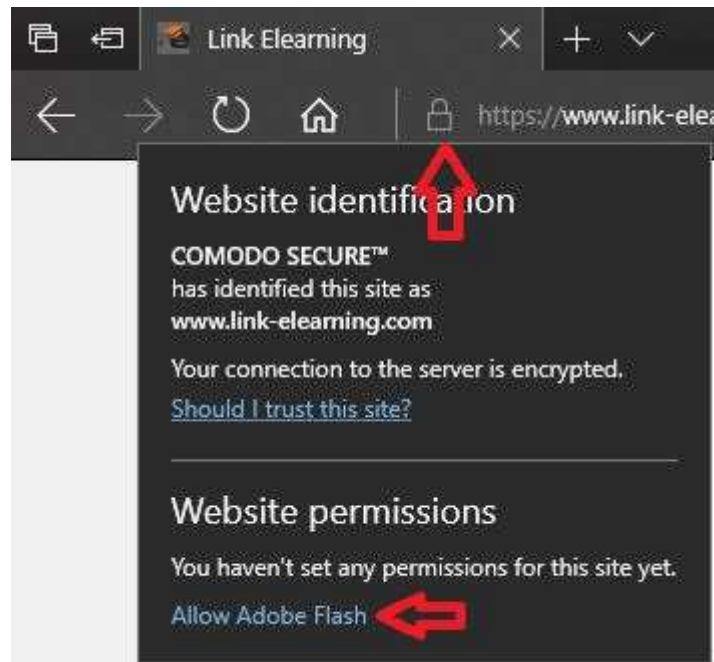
Link Elearning

https://www.link-elea

Website identification

COMODO SECURE™
has identified this site as
www.link-elearning.com

Your connection to the server is encrypted.
Should I trust this site?

Website permissions

You haven't set any permissions for this site yet.
Allow Adobe Flash